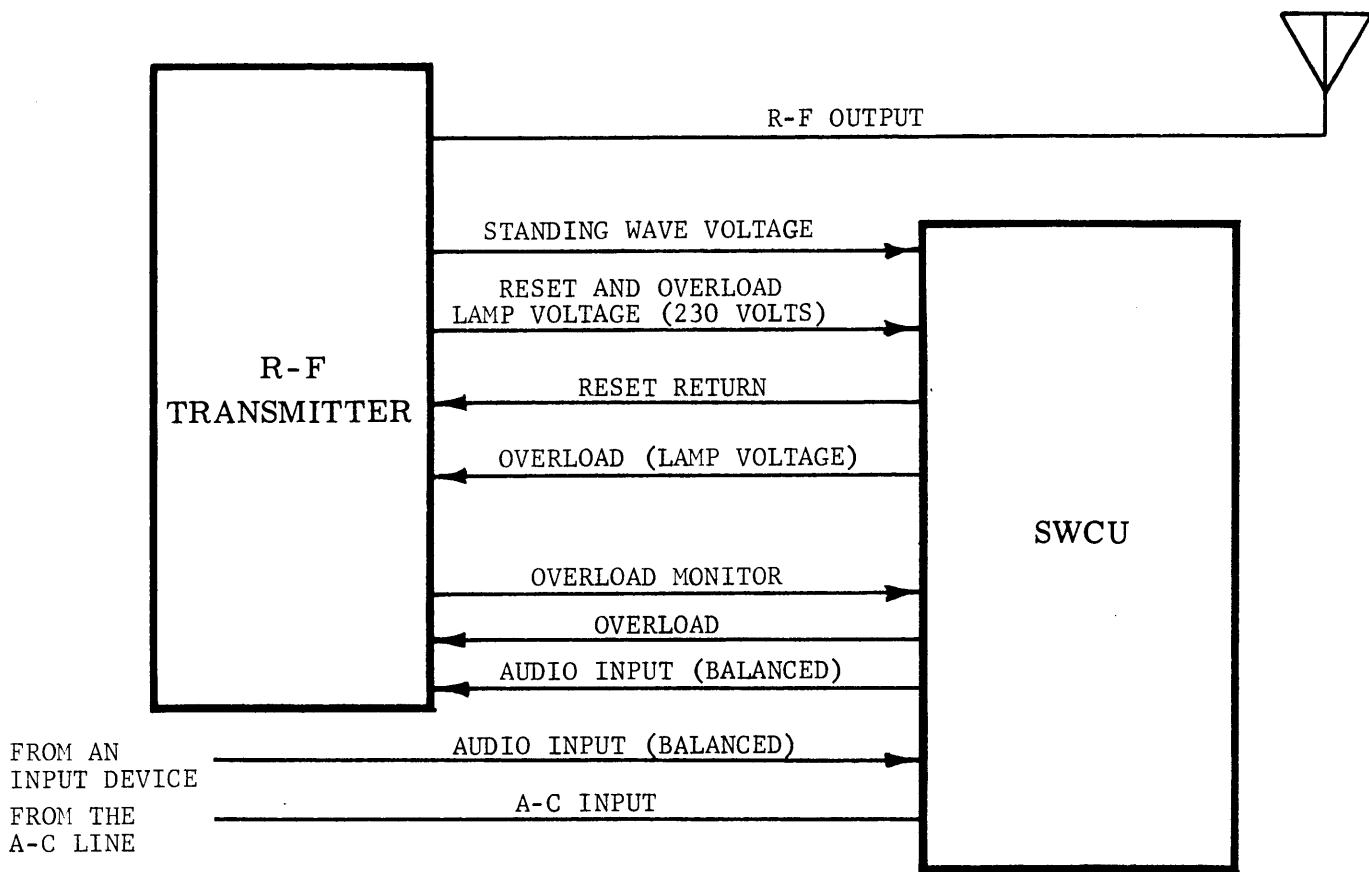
R-F OUTPUT

R-F TRANSMITTER

STANDING WAVE VOLTAGE

RESET AND OVERLOAD LAMP VOLTAGE (230 VOLTS)

RESET RETURN

OVERLOAD (LAMP VOLTAGE)

SWCU

OVERLOAD MONITOR

OVERLOAD

AUDIO INPUT (BALANCED)

FROM AN INPUT DEVICE

AUDIO INPUT (BALANCED)

FROM THE A-C LINE

A-C INPUT